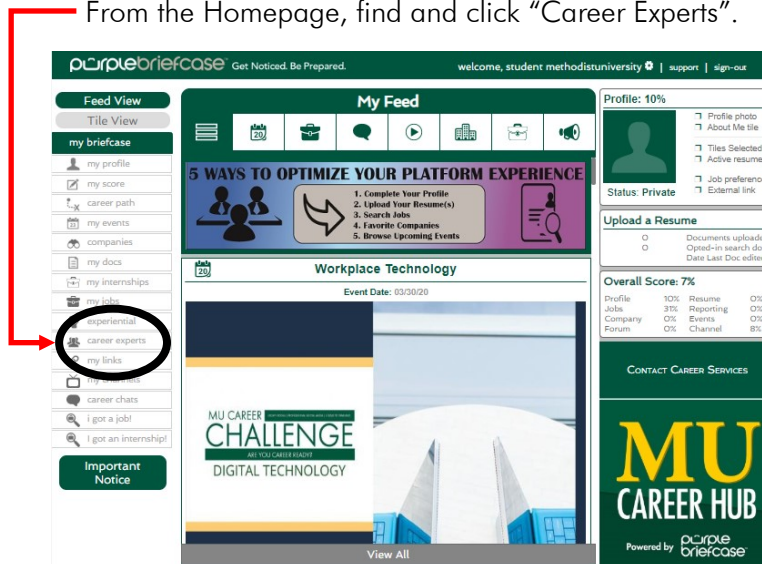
From the Homepage, find and click "Career Experts".

purplebriefcase Get Noticed. Be Prepared.

welcome, student methodistuniversity | support | sign-out

Feed View
Tile View
my briefcase
my profile
my score
career path
my events
companies
my docs
my internships
my jobs
experiential
career experts
my links
my channels
career chats
i got a job!
I got an internship!

Important Notice

My Feed

5 WAYS TO OPTIMIZE YOUR PLATFORM EXPERIENCE
1. Complete Your Profile
2. Upload Your Resume(s)
3. Search Jobs
4. Favorite Companies
5. Browse Upcoming Events

Workplace Technology
Event Date: 03/30/20

MU CAREER CHALLENGE
ARE YOU CAREER READY?
DIGITAL TECHNOLOGY

View All

Profile: 10%
Profile photo
About Me tile
Tiles Selected
Active resume
Job preferenc
External link
Status: Private

Upload a Resume
Documents uploade
Opted-in search do
Date Last Doc edite

Overall Score: 7%
| Profile | 10% | Resume | 0% |
|---|---|---|---|
| Jobs | 31% | Reporting | 0% |
| Company | 0% | Events | 0% |
| Forum | 0% | Channel | 8% |

Contact Career Services

MU CAREER HUB
Powered by purple briefcase